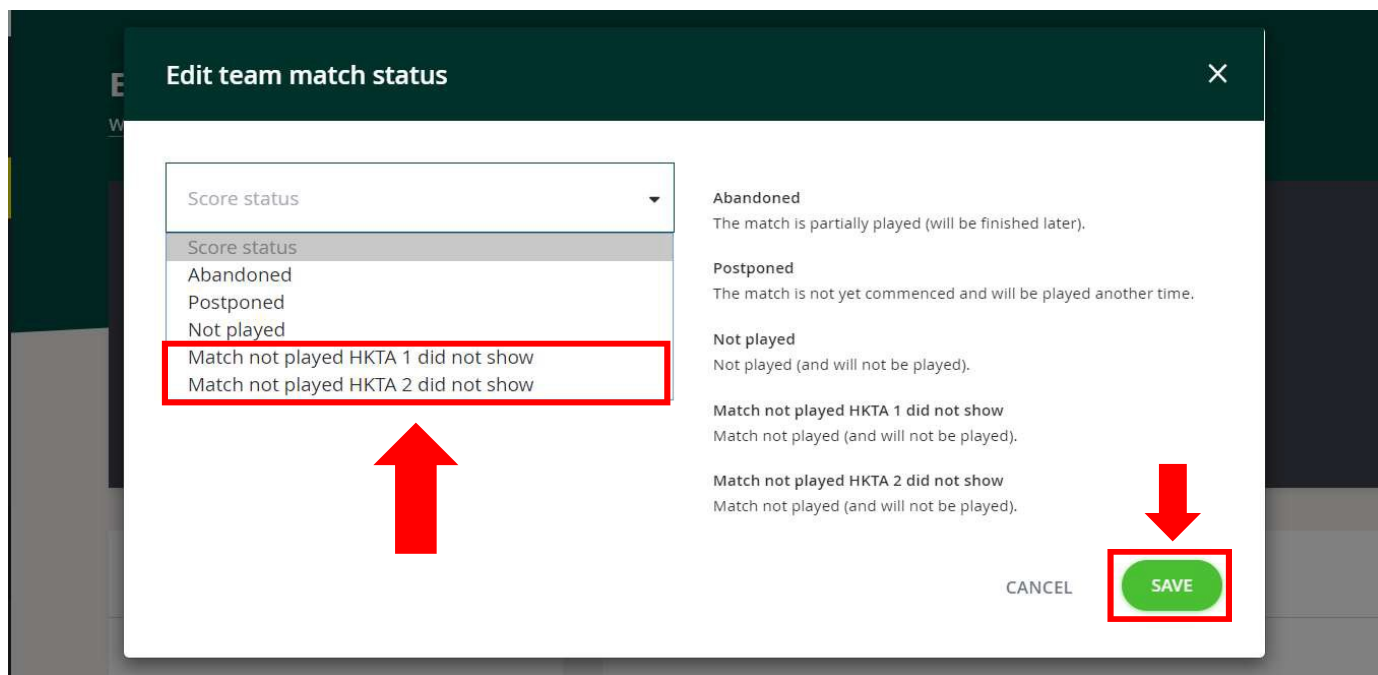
Edit team match status

×

Score status

Score status
Abandoned
Postponed
Not played
Match not played HKTA 1 did not show
Match not played HKTA 2 did not show

Abandoned
The match is partially played (will be finished later).

Postponed
The match is not yet commenced and will be played another time.

Not played
Not played (and will not be played).

Match not played HKTA 1 did not show
Match not played (and will not be played).

Match not played HKTA 2 did not show
Match not played (and will not be played).

CANCEL

SAVE